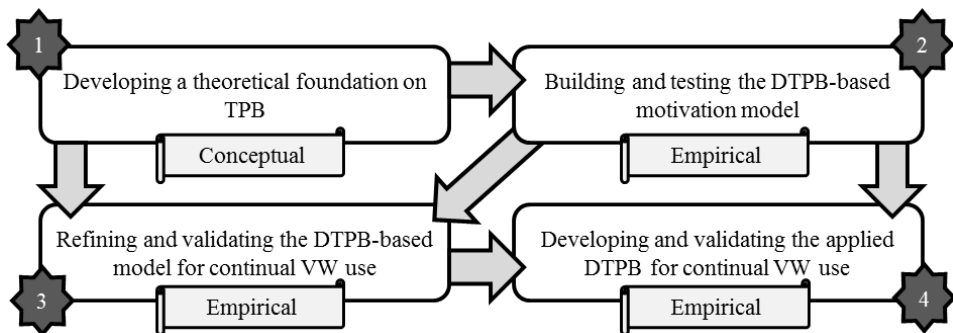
1

Developing a theoretical foundation on TPB

Conceptual

2

Building and testing the DTPB-based motivation model

Empirical

Refining and validating the DTPB-based model for continual VW use

3

Empirical

Developing and validating the applied DTPB for continual VW use

Empirical

4